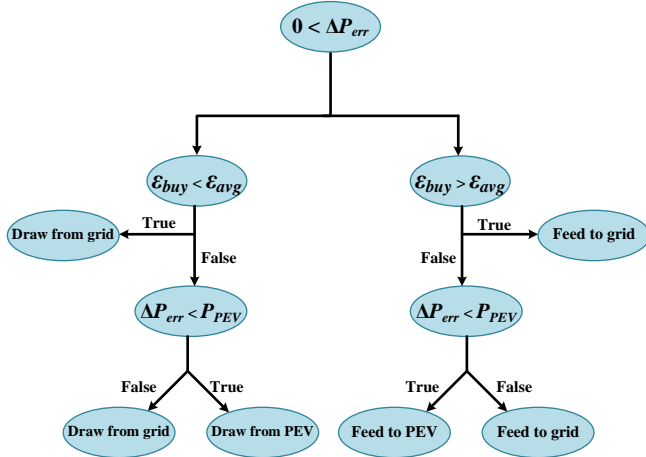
$0 < \Delta P_{err}$

$\varepsilon_{buy} < \varepsilon_{avg}$

True

Draw from grid

False

$\Delta P_{err} < P_{PEV}$

False

True

Draw from grid

Draw from PEV

$\varepsilon_{buy} > \varepsilon_{avg}$

True

Feed to grid

False

$\Delta P_{err} < P_{PEV}$

True

False

Feed to PEV

Feed to grid